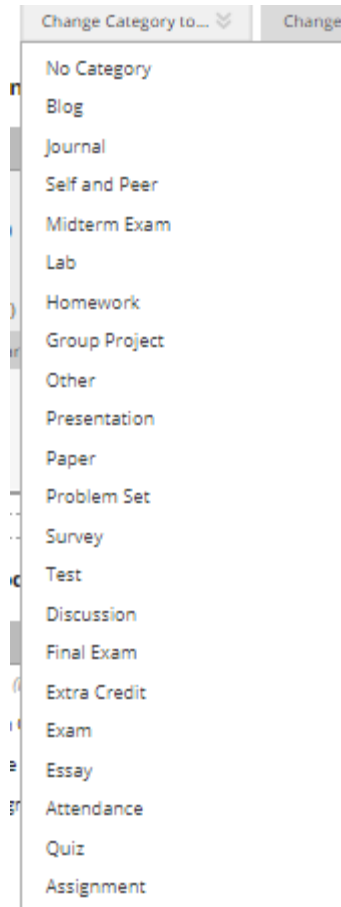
Change Category to... Change

No Category
Blog
Journal
Self and Peer
Midterm Exam
Lab
Homework
Group Project
Other
Presentation
Paper
Problem Set
Survey
Test
Discussion
Final Exam
Extra Credit
Exam
Essay
Attendance
Quiz
Assignment